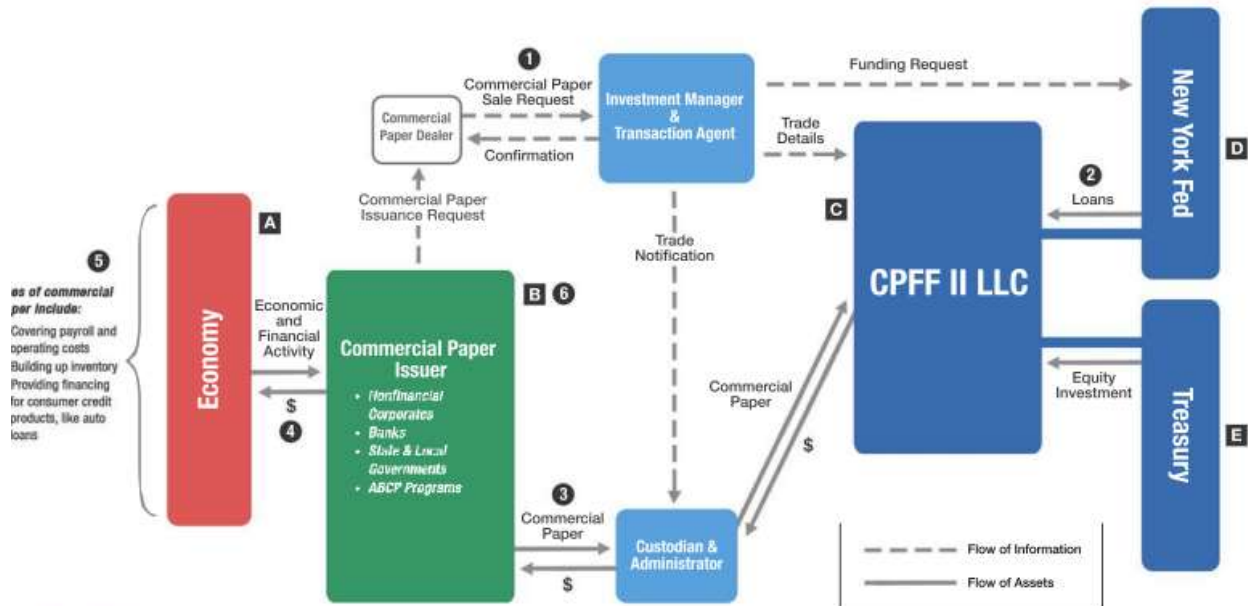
1
Commercial Paper Sale Request

Commercial Paper Dealer

Confirmation

Investment Manager & Transaction Agent

Funding Request

Trade Details

New York Fed

D

2
Loans

C

CPFF II LLC

Commercial Paper Issuance Request

Trade Notification

5

es of commercial per include:
Covering payroll and operating costs
Building up inventory
Providing financing for consumer credit products, like auto loans

Economy

A

Economic and Financial Activity

$

4

Commercial Paper Issuer
• Nonfinancial Corporates
• Banks
• State & Local Governments
• ABCP Programs

B 6

Commercial Paper

$

Equity Investment

Treasury

E

3
Commercial Paper

$

Custodian & Administrator

Flow of Information
Flow of Assets